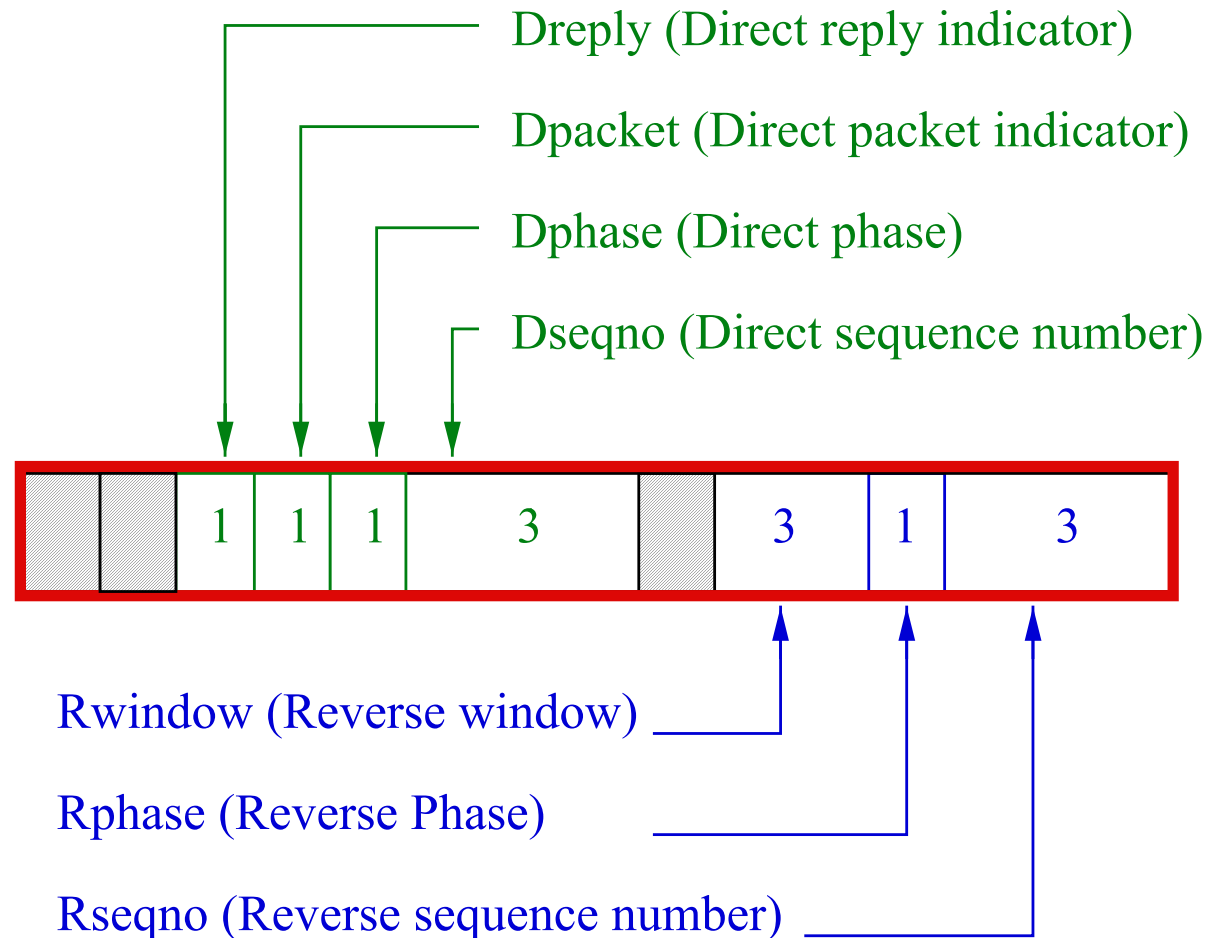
Dreply (Direct reply indicator)

Dpacket (Direct packet indicator)

Dphase (Direct phase)

Dseqno (Direct sequence number)

1 1 1 3 3 1 3

Rwindow (Reverse window)

Rphase (Reverse Phase)

Rseqno (Reverse sequence number)